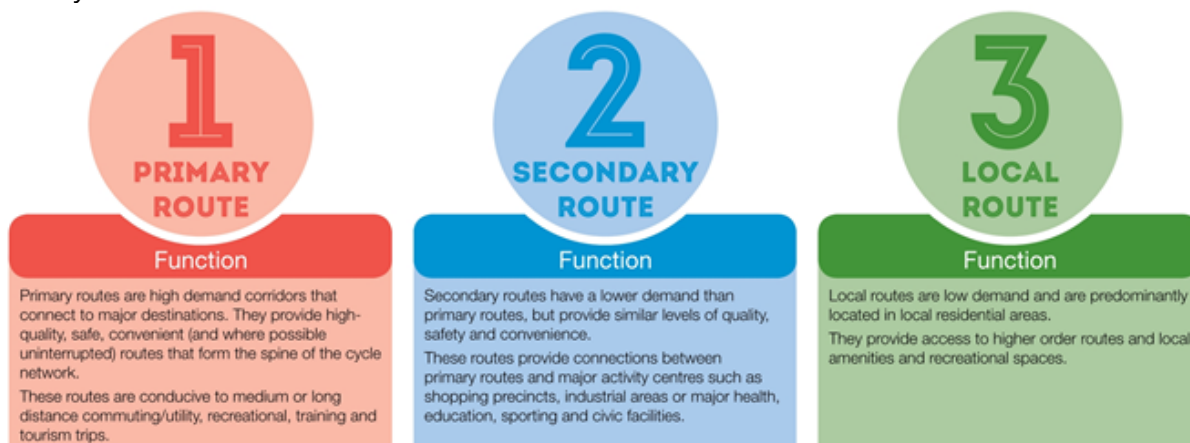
1
PRIMARY ROUTE

Function

Primary routes are high demand corridors that connect to major destinations. They provide high-quality, safe, convenient (and where possible uninterrupted) routes that form the spine of the cycle network.

These routes are conducive to medium or long distance commuting/utility, recreational, training and tourism trips.

2
SECONDARY ROUTE

Function

Secondary routes have a lower demand than primary routes, but provide similar levels of quality, safety and convenience.

These routes provide connections between primary routes and major activity centres such as shopping precincts, industrial areas or major health, education, sporting and civic facilities.

3
LOCAL ROUTE

Function

Local routes are low demand and are predominantly located in local residential areas.

They provide access to higher order routes and local amenities and recreational spaces.